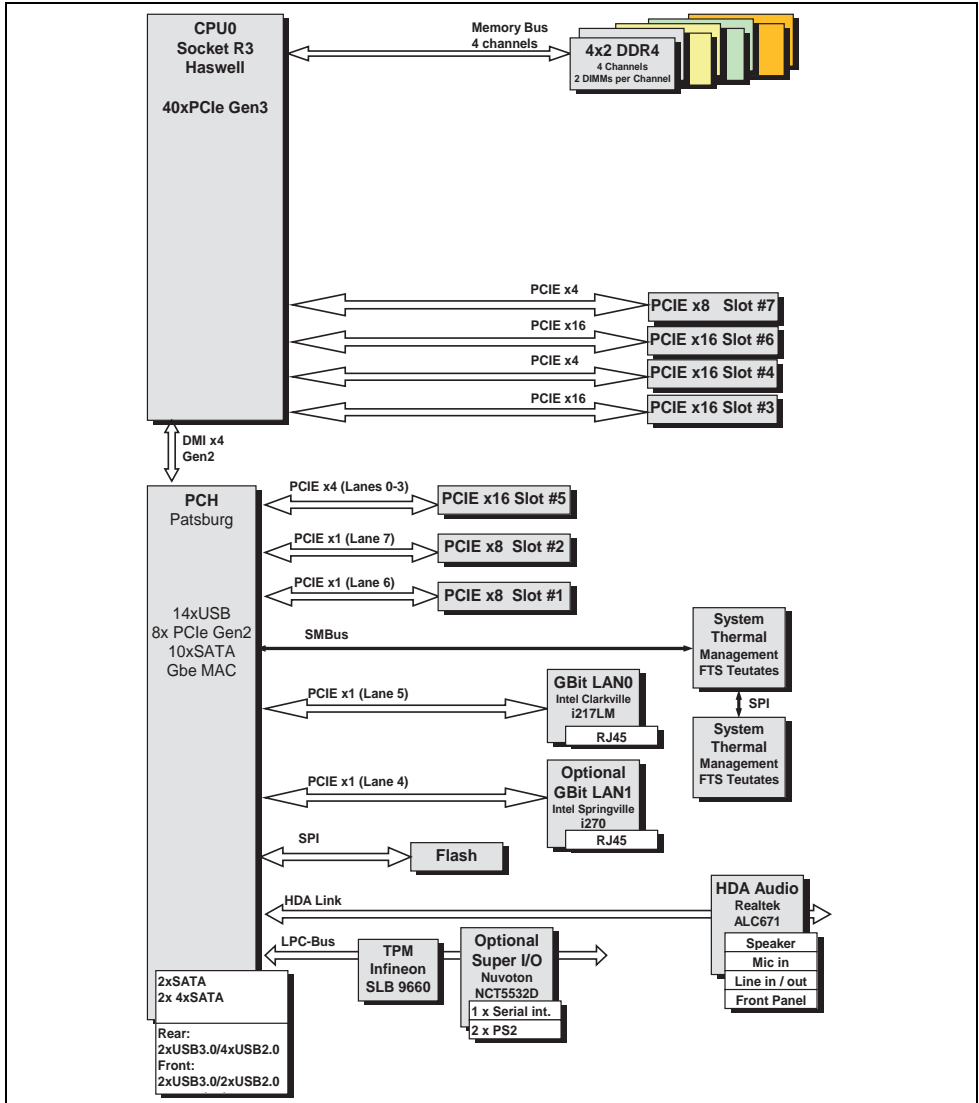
CPU0
Socket R3
Haswell

40xPCIe Gen3

Memory Bus
4 channels

4x2 DDR4
4 Channels
2 DIMMs per Channel

PCIE x4
PCIE x8 Slot #7

PCIE x16
PCIE x16 Slot #6

PCIE x4
PCIE x16 Slot #4

PCIE x16
PCIE x16 Slot #3

DMI x4
Gen2

PCH
Patsburg

14xUSB
8x PCIe Gen2
10xSATA
Gbe MAC

PCIE x4 (Lanes 0-3)
PCIE x16 Slot #5

PCIE x1 (Lane 7)
PCIE x8 Slot #2

PCIE x1 (Lane 6)
PCIE x8 Slot #1

SMBus

System
Thermal
Management
FTS Teutates

SPI

System
Thermal
Management
FTS Teutates

PCIE x1 (Lane 5)
GBit LAN0
Intel Clarkville
i217LM
RJ45

PCIE x1 (Lane 4)
Optional
GBit LAN1
Intel Springville
i270
RJ45

SPI
Flash

HDA Link
HDA Audio
Realtek
ALC671
Speaker
Mic in
Line in / out
Front Panel

LPC-Bus
TPM
Infineon
SLB 9660

Optional
Super I/O
Nuvoton
NCT5532D
1 x Serial int.
2 x PS2

2xSATA
2x 4xSATA

Rear:
2xUSB3.0/4xUSB2.0
Front:
2xUSB3.0/2xUSB2.0